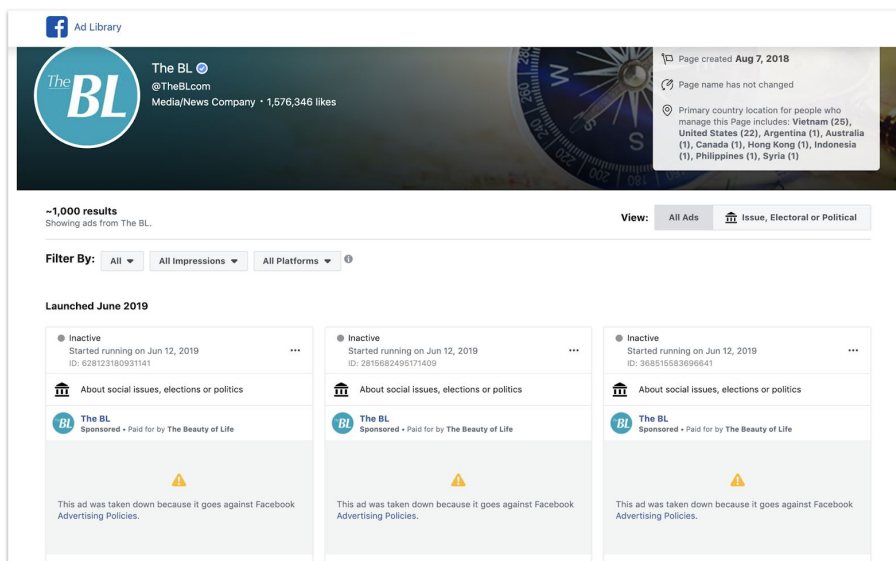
Ad Library

The BL

The BL
@TheBLcom
Media/News Company • 1,576,346 likes

Page created Aug 7, 2018

Page name has not changed

Primary country location for people who manage this Page includes: Vietnam (25), United States (22), Argentina (1), Australia (1), Canada (1), Hong Kong (1), Indonesia (1), Philippines (1), Syria (1)

~1,000 results
Showing ads from The BL.

View: All Ads Issue, Electoral or Political

Filter By: All All Impressions All Platforms

Launched June 2019

Inactive
Started running on Jun 12, 2019
ID: 628123180931141

About social issues, elections or politics

The BL
Sponsored • Paid for by The Beauty of Life

This ad was taken down because it goes against Facebook Advertising Policies.

Inactive
Started running on Jun 12, 2019
ID: 2815682495171409

About social issues, elections or politics

The BL
Sponsored • Paid for by The Beauty of Life

This ad was taken down because it goes against Facebook Advertising Policies.

Inactive
Started running on Jun 12, 2019
ID: 368515583696641

About social issues, elections or politics

The BL
Sponsored • Paid for by The Beauty of Life

This ad was taken down because it goes against Facebook Advertising Policies.